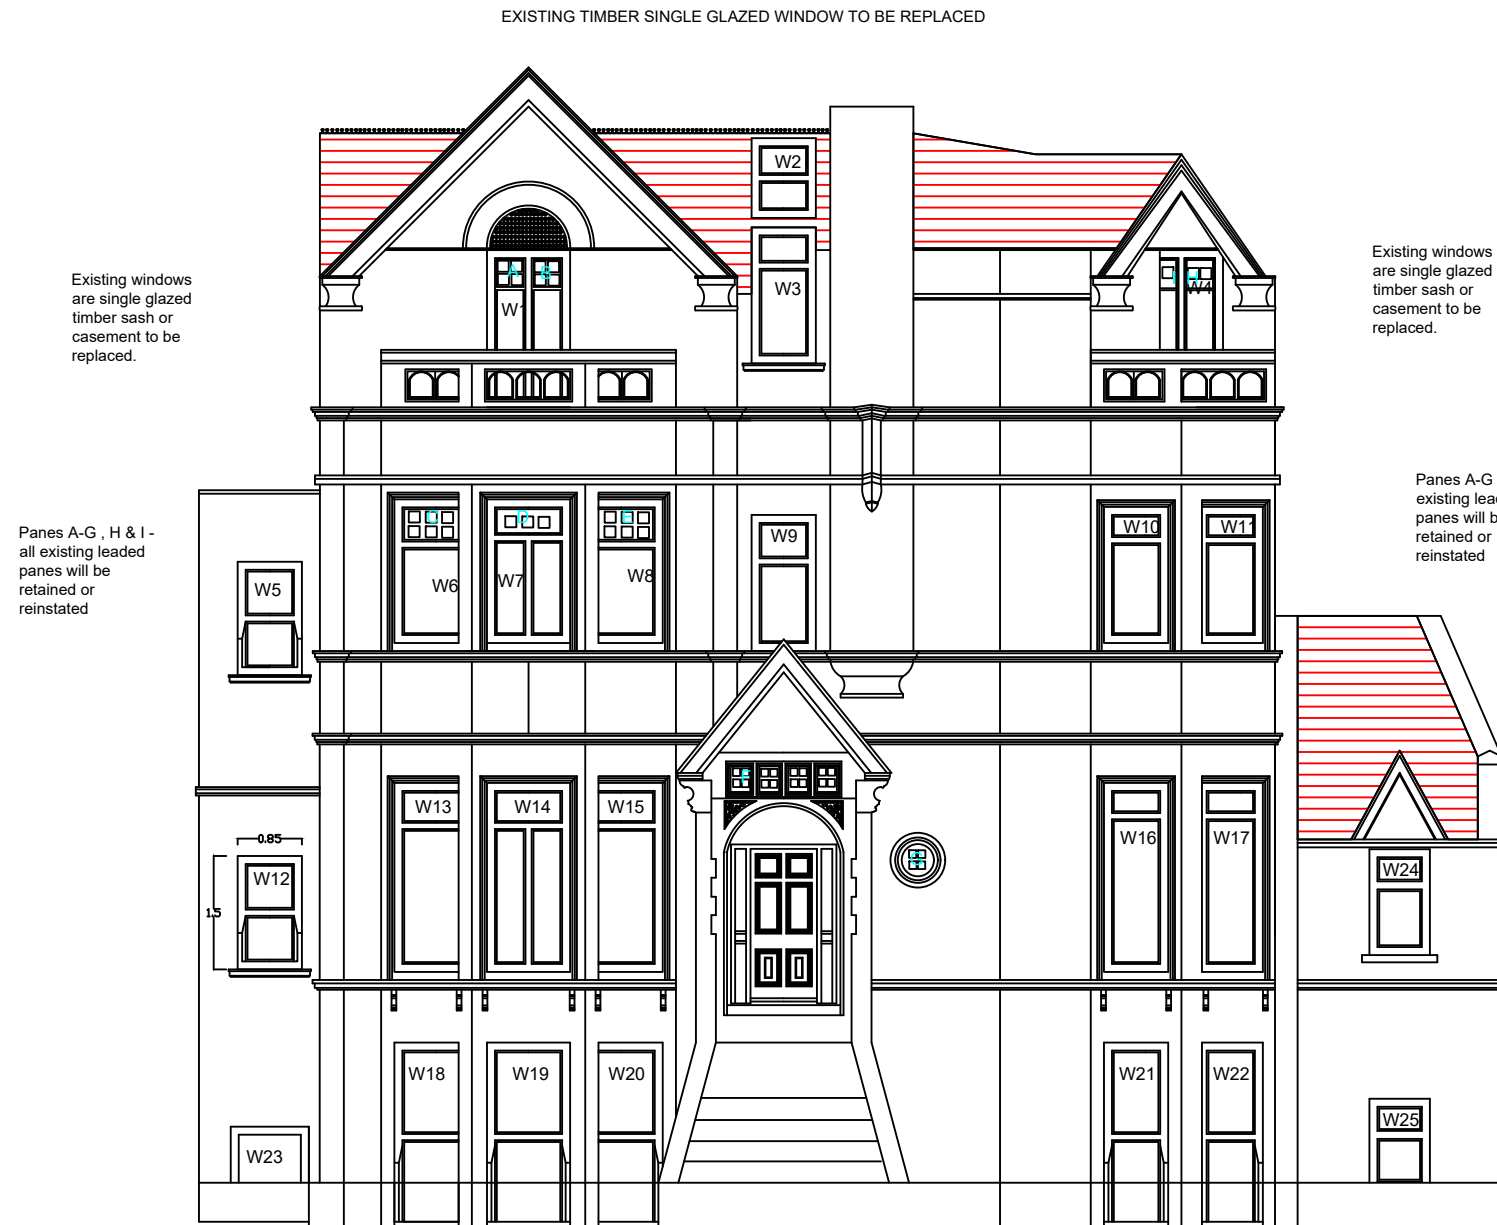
EXISTING TIMBER SINGLE GLAZED WINDOW TO BE REPLACED

Existing windows are single glazed timber sash or casement to be replaced.

Existing windows are single glazed timber sash or casement to be replaced.

Panes A-G , H & I - all existing leaded panes will be retained or reinstated

Panes A-G existing lea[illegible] panes will b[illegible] retained or reinstated

W2
W3
A
B
W1
H
W4
C
D
E
W6
W7
W8
W9
W10
W11
W5
W13
W14
W15
F
I
W16
W17
0.85
1.5
W12
W24
W18
W19
W20
W21
W22
W23
W25